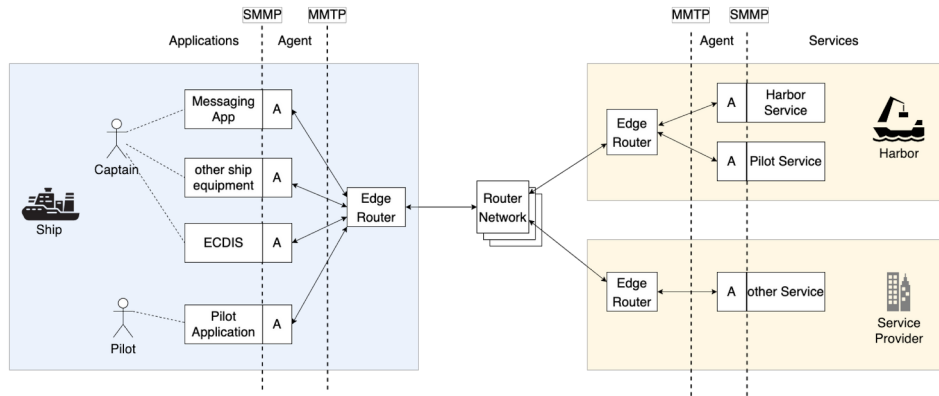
SMMP MMTP

Applications Agent

Messaging App A

Captain

other ship equipment A

Ship

ECDIS A

Edge Router

Pilot Application A

Pilot

Router Network

MMTP SMMP

Agent Services

Edge Router

A Harbor Service

A Pilot Service

Harbor

Edge Router

A other Service

Service Provider